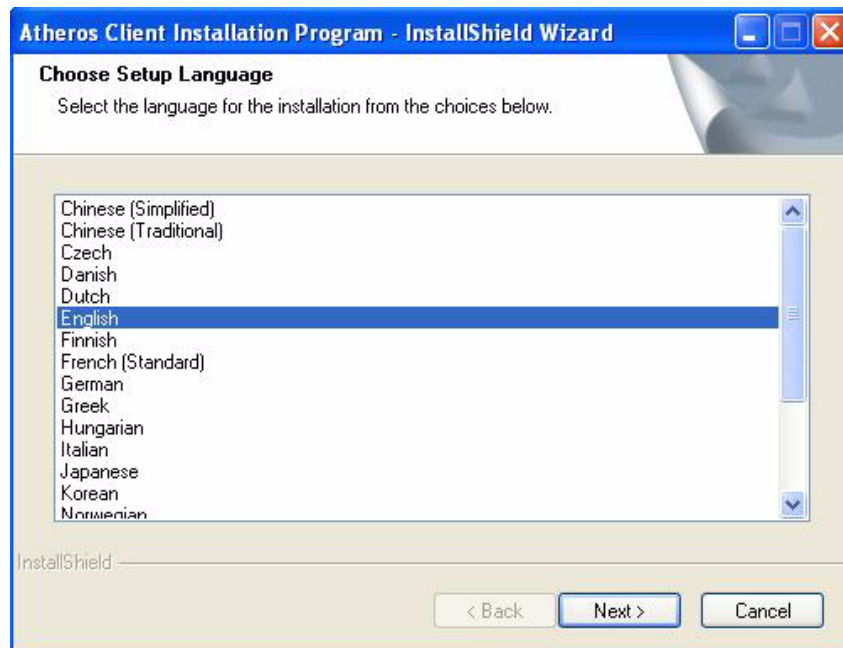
Atheros Client Installation Program - InstallShield Wizard

Choose Setup Language
Select the language for the installation from the choices below.

Chinese (Simplified)
Chinese (Traditional)
Czech
Danish
Dutch
English
Finnish
French (Standard)
German
Greek
Hungarian
Italian
Japanese
Korean
Norwegian

InstallShield

< Back
Next >
Cancel